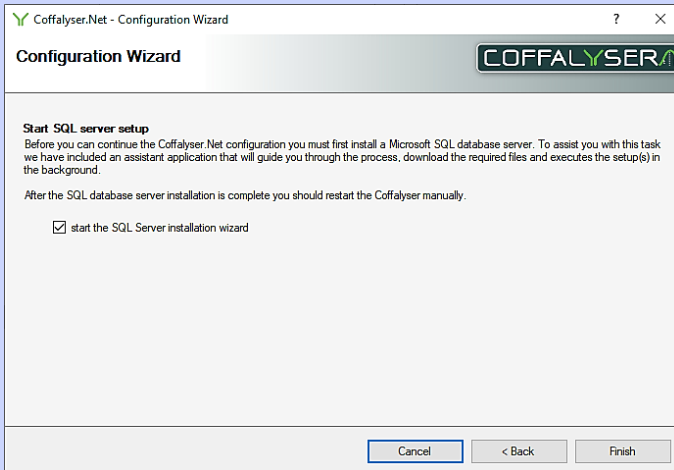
Coffalyser.Net - Configuration Wizard

?

Configuration Wizard

COFFALYSER

Start SQL server setup

Before you can continue the Coffalyser.Net configuration you must first install a Microsoft SQL database server. To assist you with this task we have included an assistant application that will guide you through the process, download the required files and executes the setup(s) in the background.

After the SQL database server installation is complete you should restart the Coffalyser manually.

start the SQL Server installation wizard

Cancel

< Back

Finish